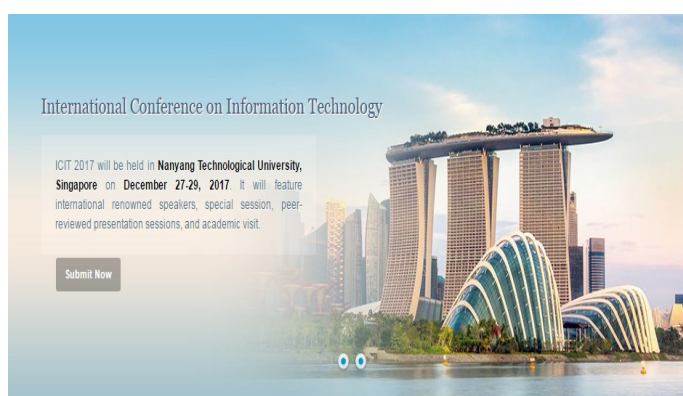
International Conference on Information Technology

ICIT 2017 will be held in Nanyang Technological University, Singapore on December 27-29, 2017. It will feature international renowned speakers, special session, peer-reviewed presentation sessions, and academic visit.

Submit Now